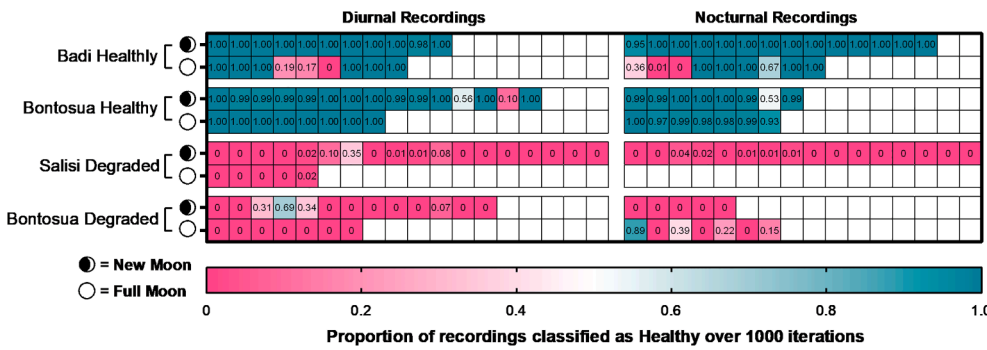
Diurnal Recordings

Nocturnal Recordings

Badi Healthy

| 1.00 | 1.00 | 1.00 | 1.00 | 1.00 | 1.00 | 1.00 | 1.00 | 1.00 | 0.98 | 1.00 |
|---|---|---|---|---|---|---|---|---|---|---|
| 1.00 | 1.00 | 1.00 | 0.19 | 0.17 | 0 | 1.00 | 1.00 | 1.00 | | |

| 0.95 | 1.00 | 1.00 | 1.00 | 1.00 | 1.00 | 1.00 | 1.00 | 1.00 | 1.00 | 1.00 | 1.00 | 1.00 |
|---|---|---|---|---|---|---|---|---|---|---|---|---|
| 0.36 | 0.01 | 0 | 1.00 | 1.00 | 1.00 | 0.67 | 1.00 | 1.00 | | | | |

Bontosua Healthy

| 1.00 | 0.99 | 0.99 | 0.99 | 0.99 | 1.00 | 1.00 | 1.00 | 0.99 | 0.99 | 1.00 | 0.56 | 1.00 | 0.10 | 1.00 |
|---|---|---|---|---|---|---|---|---|---|---|---|---|---|---|
| 1.00 | 1.00 | 1.00 | 1.00 | 1.00 | 1.00 | 1.00 | 1.00 | 1.00 | | | | | | |

| 0.99 | 0.99 | 1.00 | 1.00 | 1.00 | 0.99 | 0.53 | 0.99 |
|---|---|---|---|---|---|---|---|
| 1.00 | 0.97 | 0.99 | 0.98 | 0.98 | 0.99 | 0.93 | |

Salisi Degraded

| 0 | 0 | 0 | 0 | 0.02 | 0.10 | 0.35 | 0 | 0.01 | 0.01 | 0.08 | 0 | 0 | 0 | 0 | 0 | 0 |
|---|---|---|---|---|---|---|---|---|---|---|---|---|---|---|---|---|
| 0 | 0 | 0 | 0 | 0.02 | | | | | | | | | | | | |

| 0 | 0 | 0.04 | 0.02 | 0 | 0.01 | 0.01 | 0.01 | 0 | 0 | 0 | 0 | 0 | 0 | 0 |
|---|---|---|---|---|---|---|---|---|---|---|---|---|---|---|

Bontosua Degraded

| 0 | 0 | 0.31 | 0.69 | 0.34 | 0 | 0 | 0 | 0 | 0 | 0.07 | 0 | 0 |
|---|---|---|---|---|---|---|---|---|---|---|---|---|
| 0 | 0 | 0 | 0 | 0 | 0 | 0 | 0 | | | | | |

| 0 | 0 | 0 | 0 | 0 | | |
|---|---|---|---|---|---|---|
| 0.89 | 0 | 0.39 | 0 | 0.22 | 0 | 0.15 |

= New Moon
= Full Moon

0 0.2 0.4 0.6 0.8 1.0

Proportion of recordings classified as Healthy over 1000 iterations